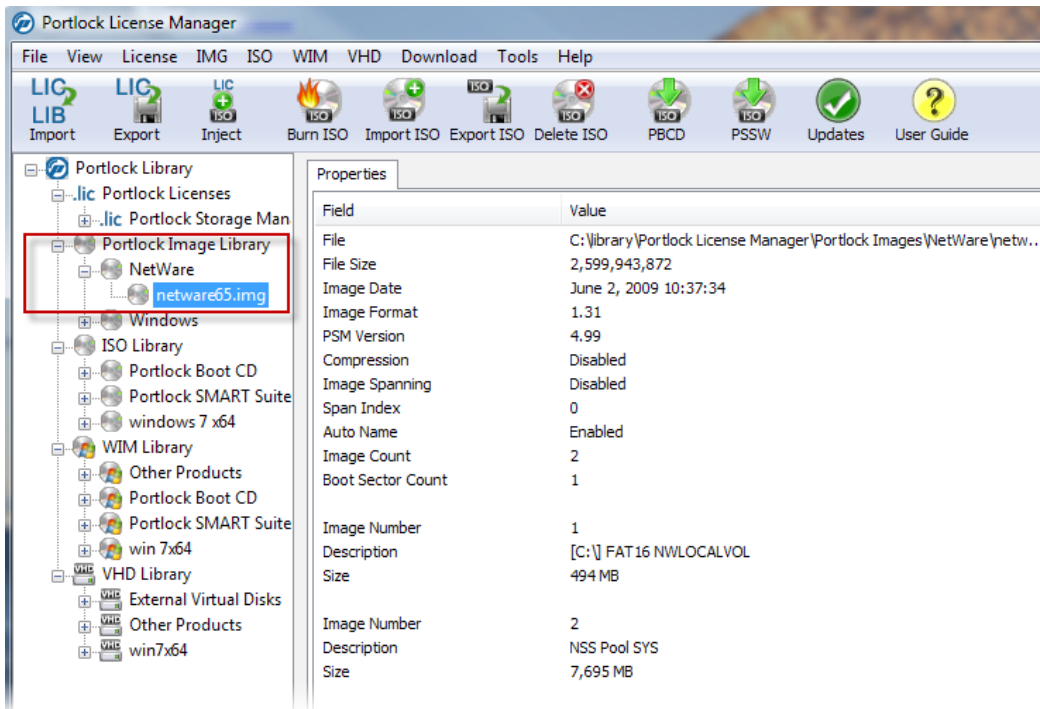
Portlock License Manager

File View License IMG ISO WIM VHD Download Tools Help

LIC LIB Import
LIC Export
LIC ISO Inject
ISO Burn ISO
ISO Import ISO
ISO Export ISO
ISO Delete ISO
ISO PBCD
ISO PSSW
Updates
User Guide

Portlock Library
.lic Portlock Licenses
.lic Portlock Storage Man
Portlock Image Library
NetWare
netware65.img
Windows
ISO Library
Portlock Boot CD
Portlock SMART Suite
windows 7 x64
WIM Library
Other Products
Portlock Boot CD
Portlock SMART Suite
win 7x64
VHD Library
External Virtual Disks
Other Products
win7x64

Properties

| Field | Value |
|---|---|
| File | C:\library\Portlock License Manager\Portlock Images\NetWare\netw... |
| File Size | 2,599,943,872 |
| Image Date | June 2, 2009 10:37:34 |
| Image Format | 1.31 |
| PSM Version | 4.99 |
| Compression | Disabled |
| Image Spanning | Disabled |
| Span Index | 0 |
| Auto Name | Enabled |
| Image Count | 2 |
| Boot Sector Count | 1 |
| | |
| Image Number | 1 |
| Description | [C:\] FAT16 NWLOCALVOL |
| Size | 494 MB |
| | |
| Image Number | 2 |
| Description | NSS Pool SYS |
| Size | 7,695 MB |